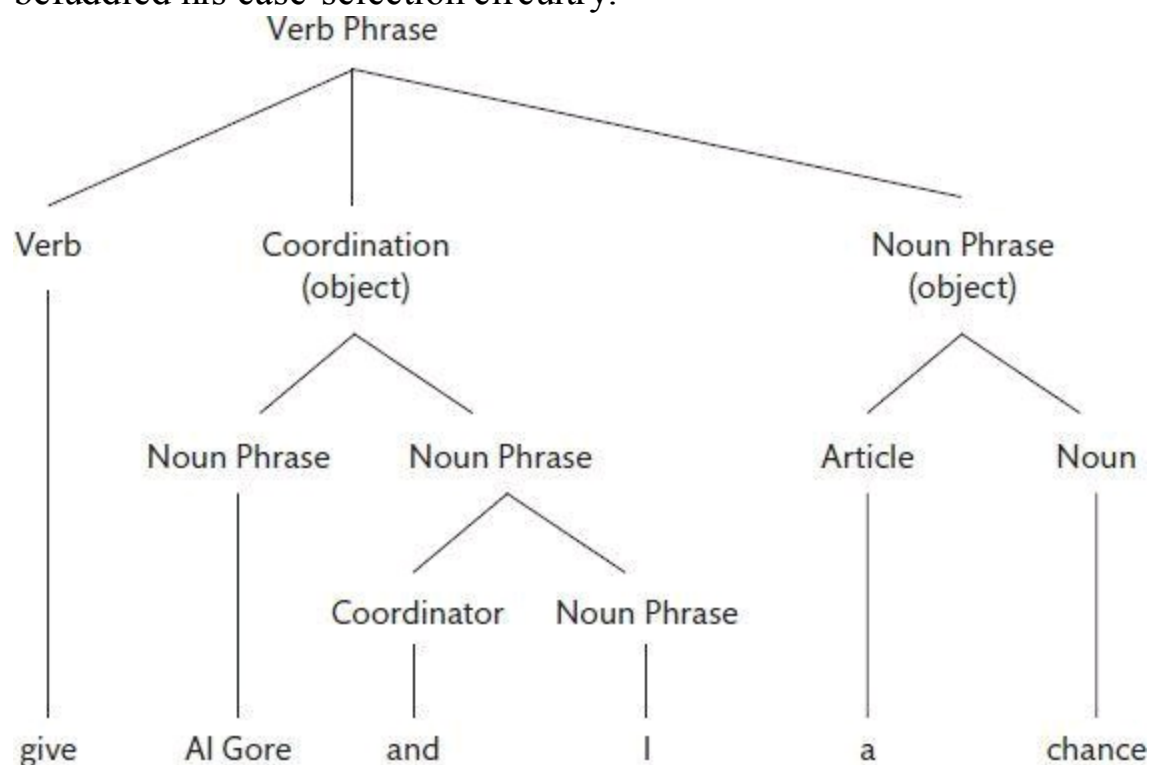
scrambled his case-selection circuitry:

Verb Phrase

Verb

Coordination (object)

Noun Phrase (object)

Noun Phrase

Noun Phrase

Article

Noun

Coordinator

Noun Phrase

give

Al Gore

and

I

a

chance